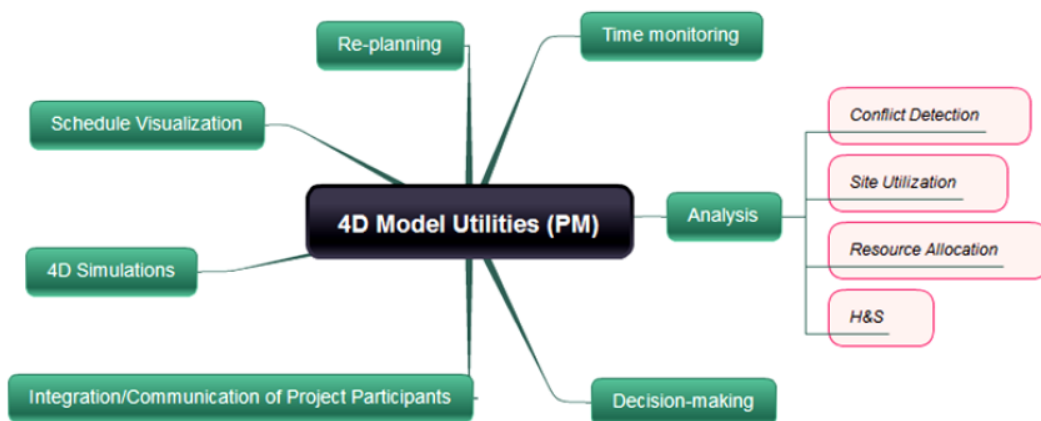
4D Model Utilities (PM)

Re-planning

Time monitoring

Schedule Visualization

Analysis

Conflict Detection

Site Utilization

Resource Allocation

H&S

4D Simulations

Integration/Communication of Project Participants

Decision-making